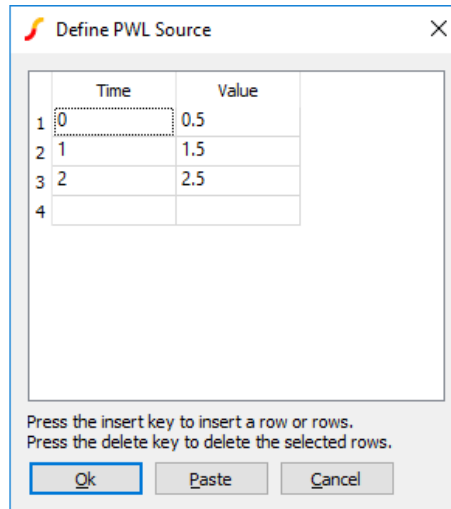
Define PWL Source

|   | Time | Value |
|---|---|---|
| 1 | 0 | 0.5 |
| 2 | 1 | 1.5 |
| 3 | 2 | 2.5 |
| 4 |   |   |

Press the insert key to insert a row or rows.
Press the delete key to delete the selected rows.

Ok
Paste
Cancel